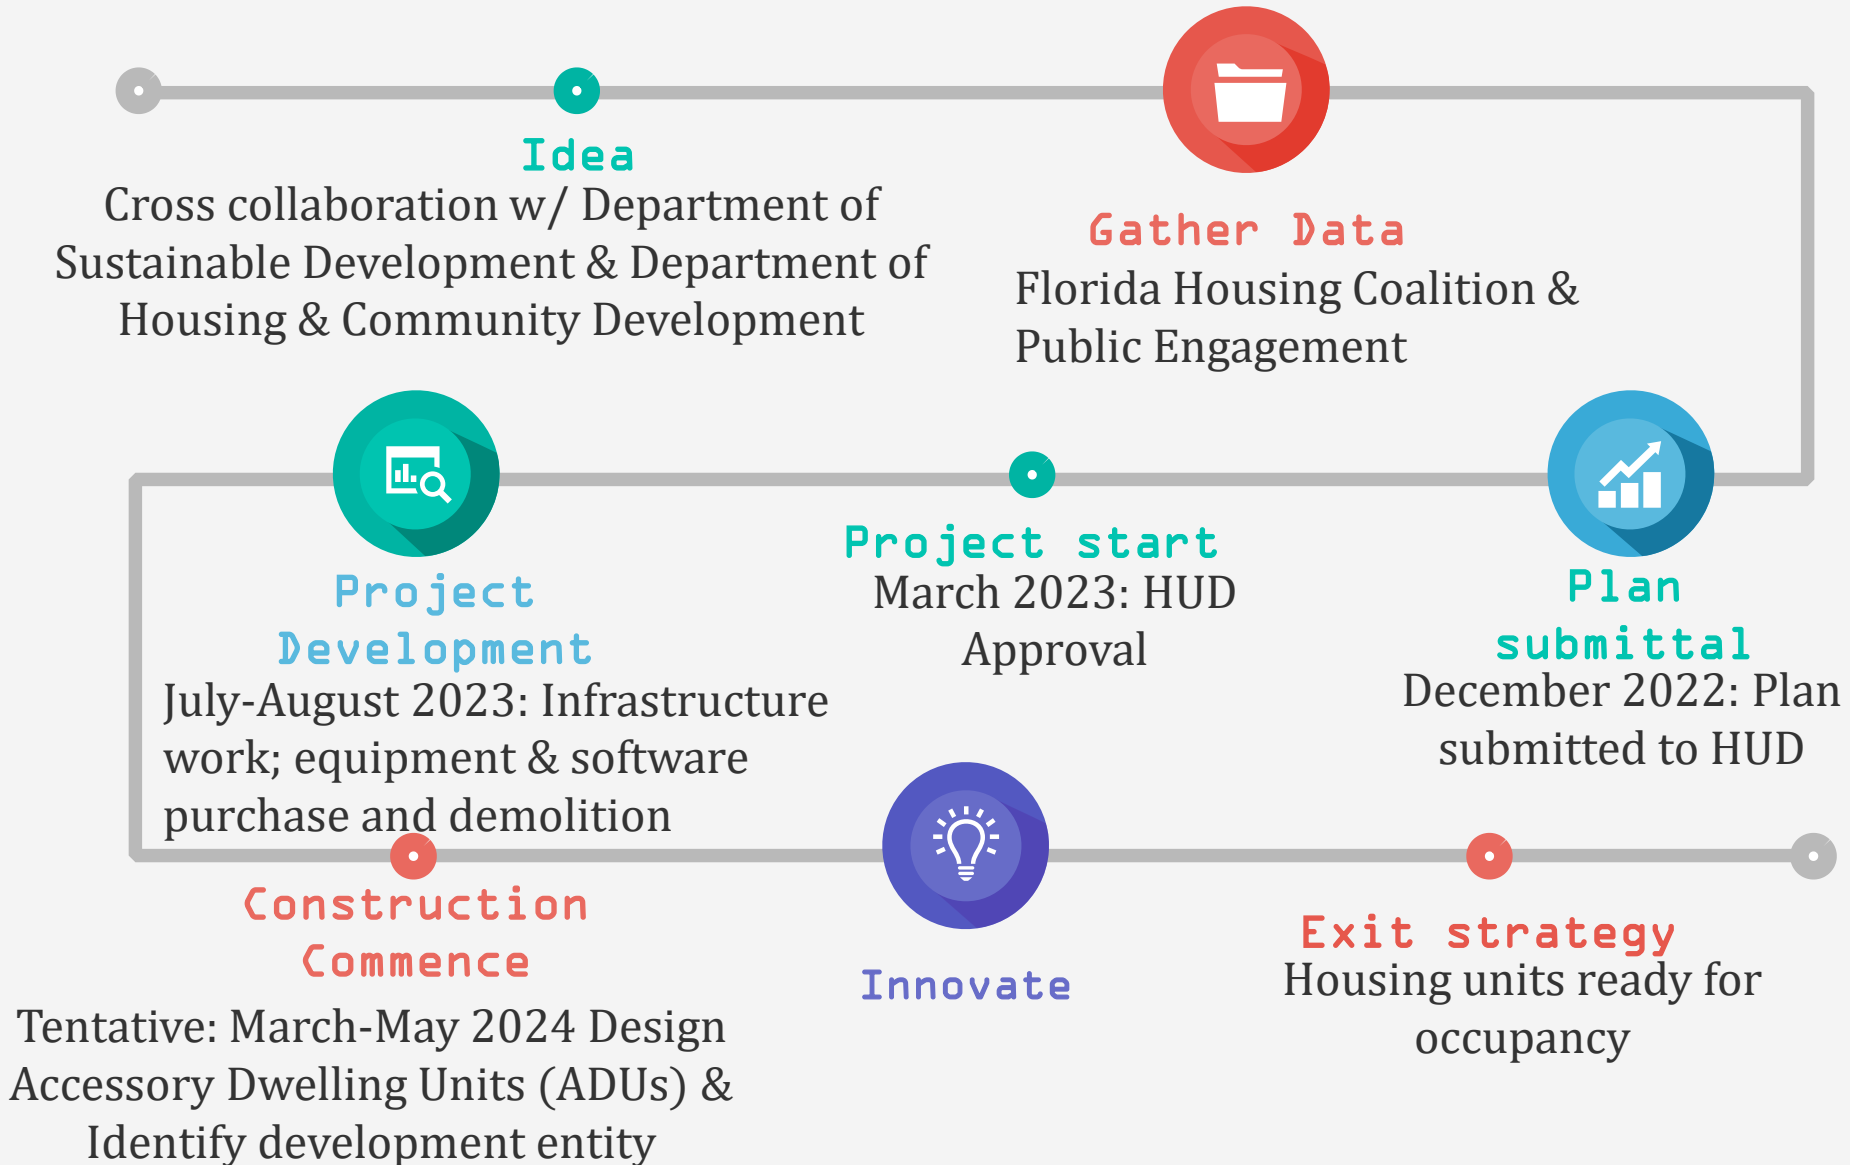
Idea
Cross collaboration w/ Department of Sustainable Development & Department of Housing & Community Development

Gather Data
Florida Housing Coalition & Public Engagement

Project Development
July-August 2023: Infrastructure work; equipment & software purchase and demolition

Project start
March 2023: HUD Approval

Plan submittal
December 2022: Plan submitted to HUD

Construction Commence
Tentative: March-May 2024 Design Accessory Dwelling Units (ADUs) & Identify development entity

Innovate

Exit strategy
Housing units ready for occupancy